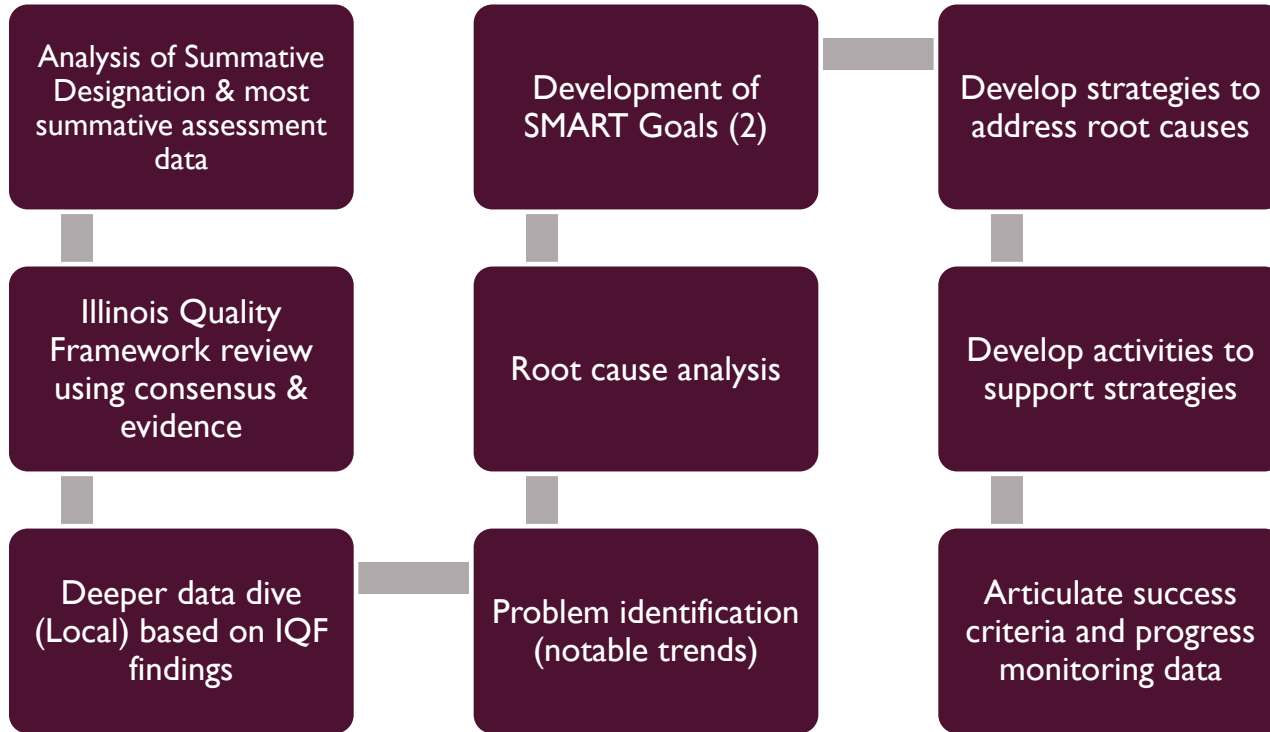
Analysis of Summative Designation & most summative assessment data

Illinois Quality Framework review using consensus & evidence

Deeper data dive (Local) based on IQF findings

Problem identification (notable trends)

Root cause analysis

Development of SMART Goals (2)

Develop strategies to address root causes

Develop activities to support strategies

Articulate success criteria and progress monitoring data